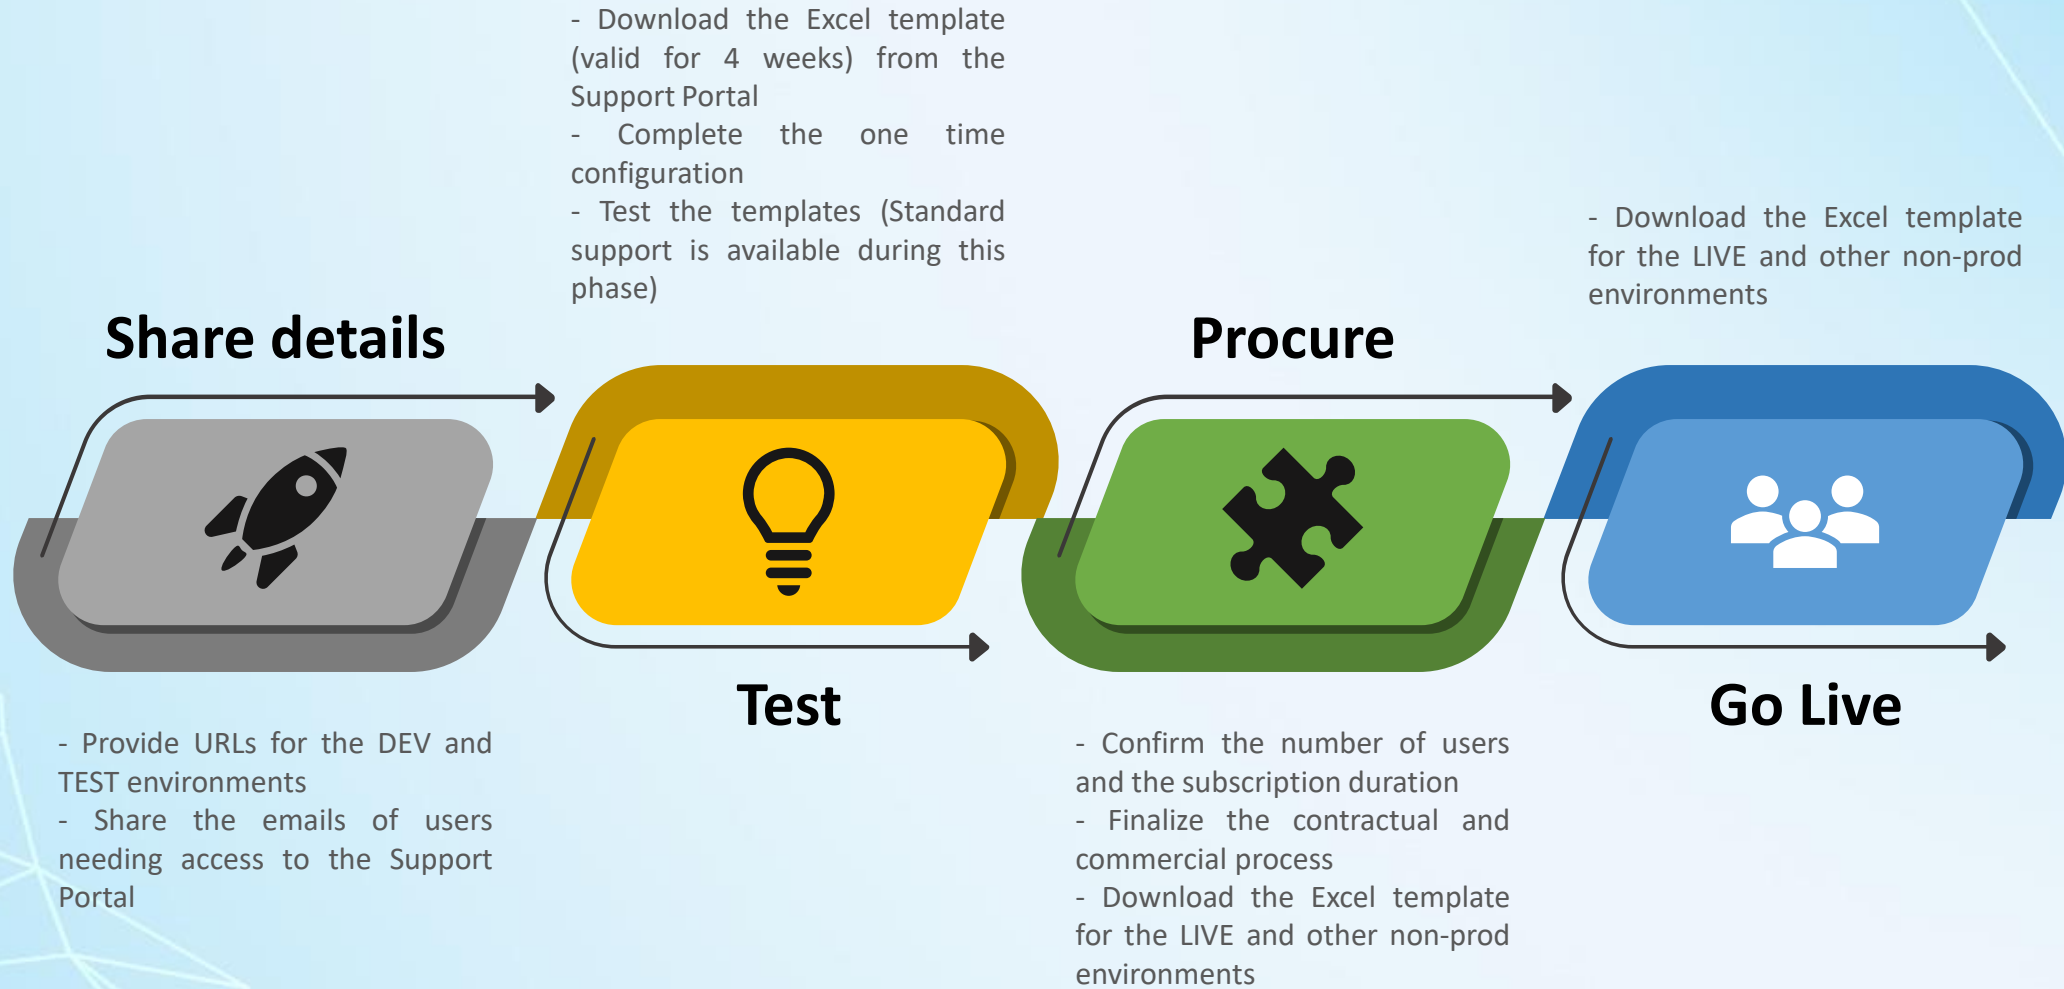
- Download the Excel template (valid for 4 weeks) from the Support Portal
- Complete the one time configuration
- Test the templates (Standard support is available during this phase)

- Download the Excel template for the LIVE and other non-prod environments

Share details

Procure

Test

Go Live

- Provide URLs for the DEV and TEST environments
- Share the emails of users needing access to the Support Portal

- Confirm the number of users and the subscription duration
- Finalize the contractual and commercial process
- Download the Excel template for the LIVE and other non-prod environments